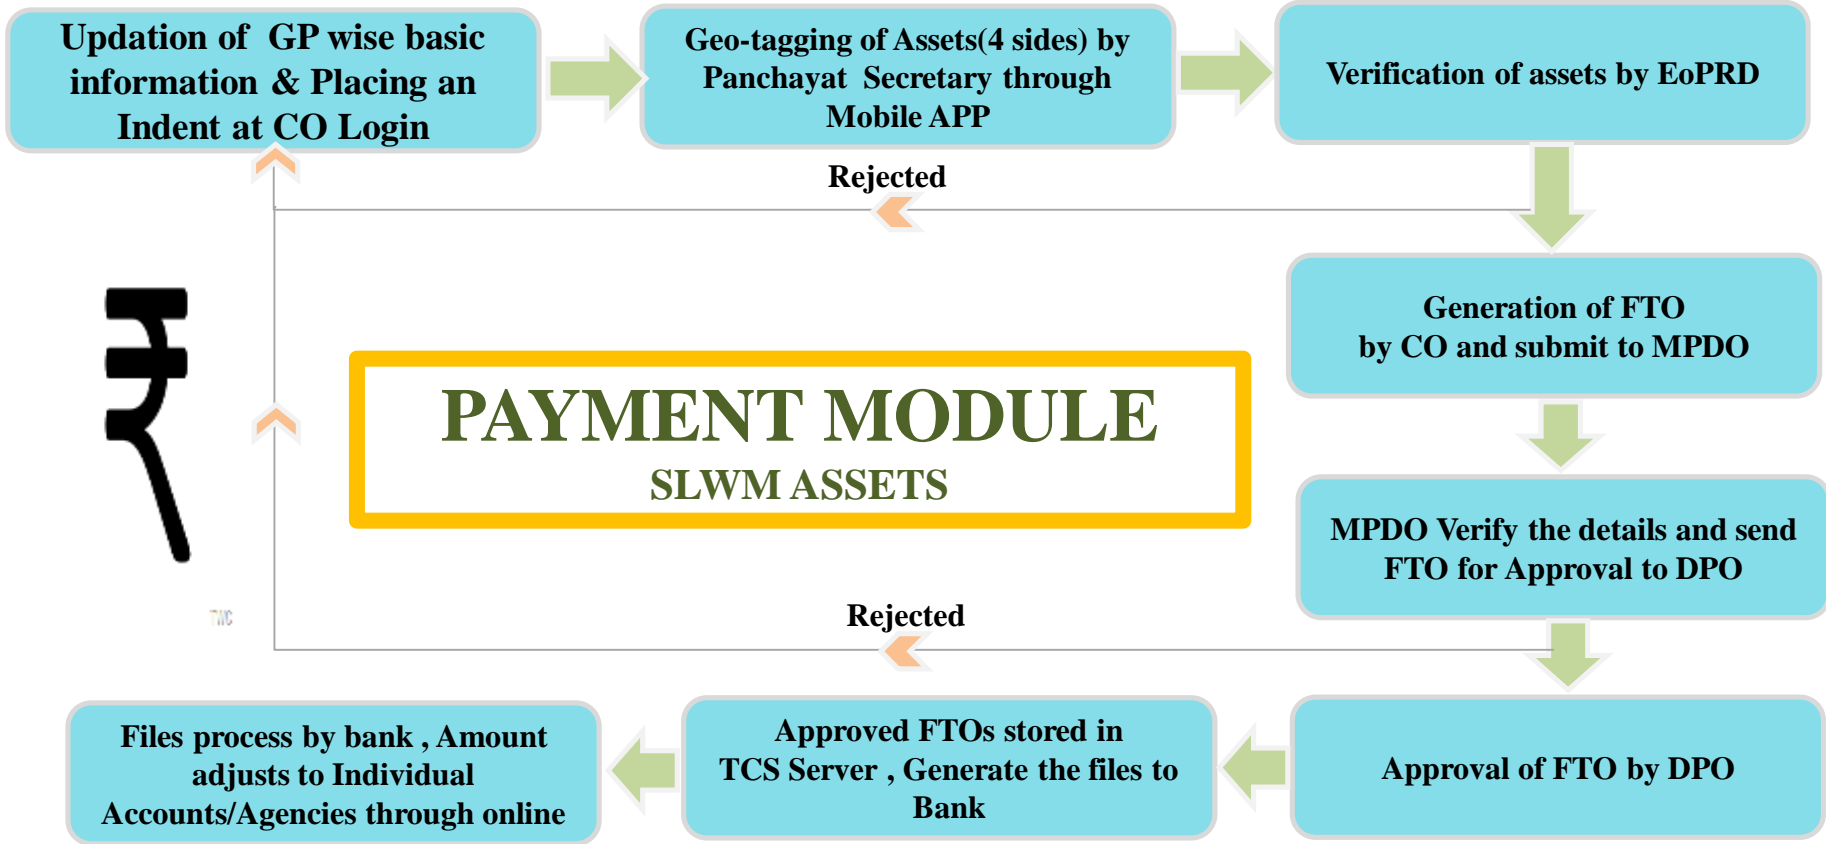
Updation of GP wise basic information & Placing an Indent at CO Login

Geo-tagging of Assets(4 sides) by Panchayat Secretary through Mobile APP

Verification of assets by EoPRD

Rejected

Generation of FTO by CO and submit to MPDO

₹

PAYMENT MODULE
SLWM ASSETS

MPDO Verify the details and send FTO for Approval to DPO

TM

Rejected

Approval of FTO by DPO

Approved FTOs stored in TCS Server , Generate the files to Bank

Files process by bank , Amount adjusts to Individual Accounts/Agencies through online